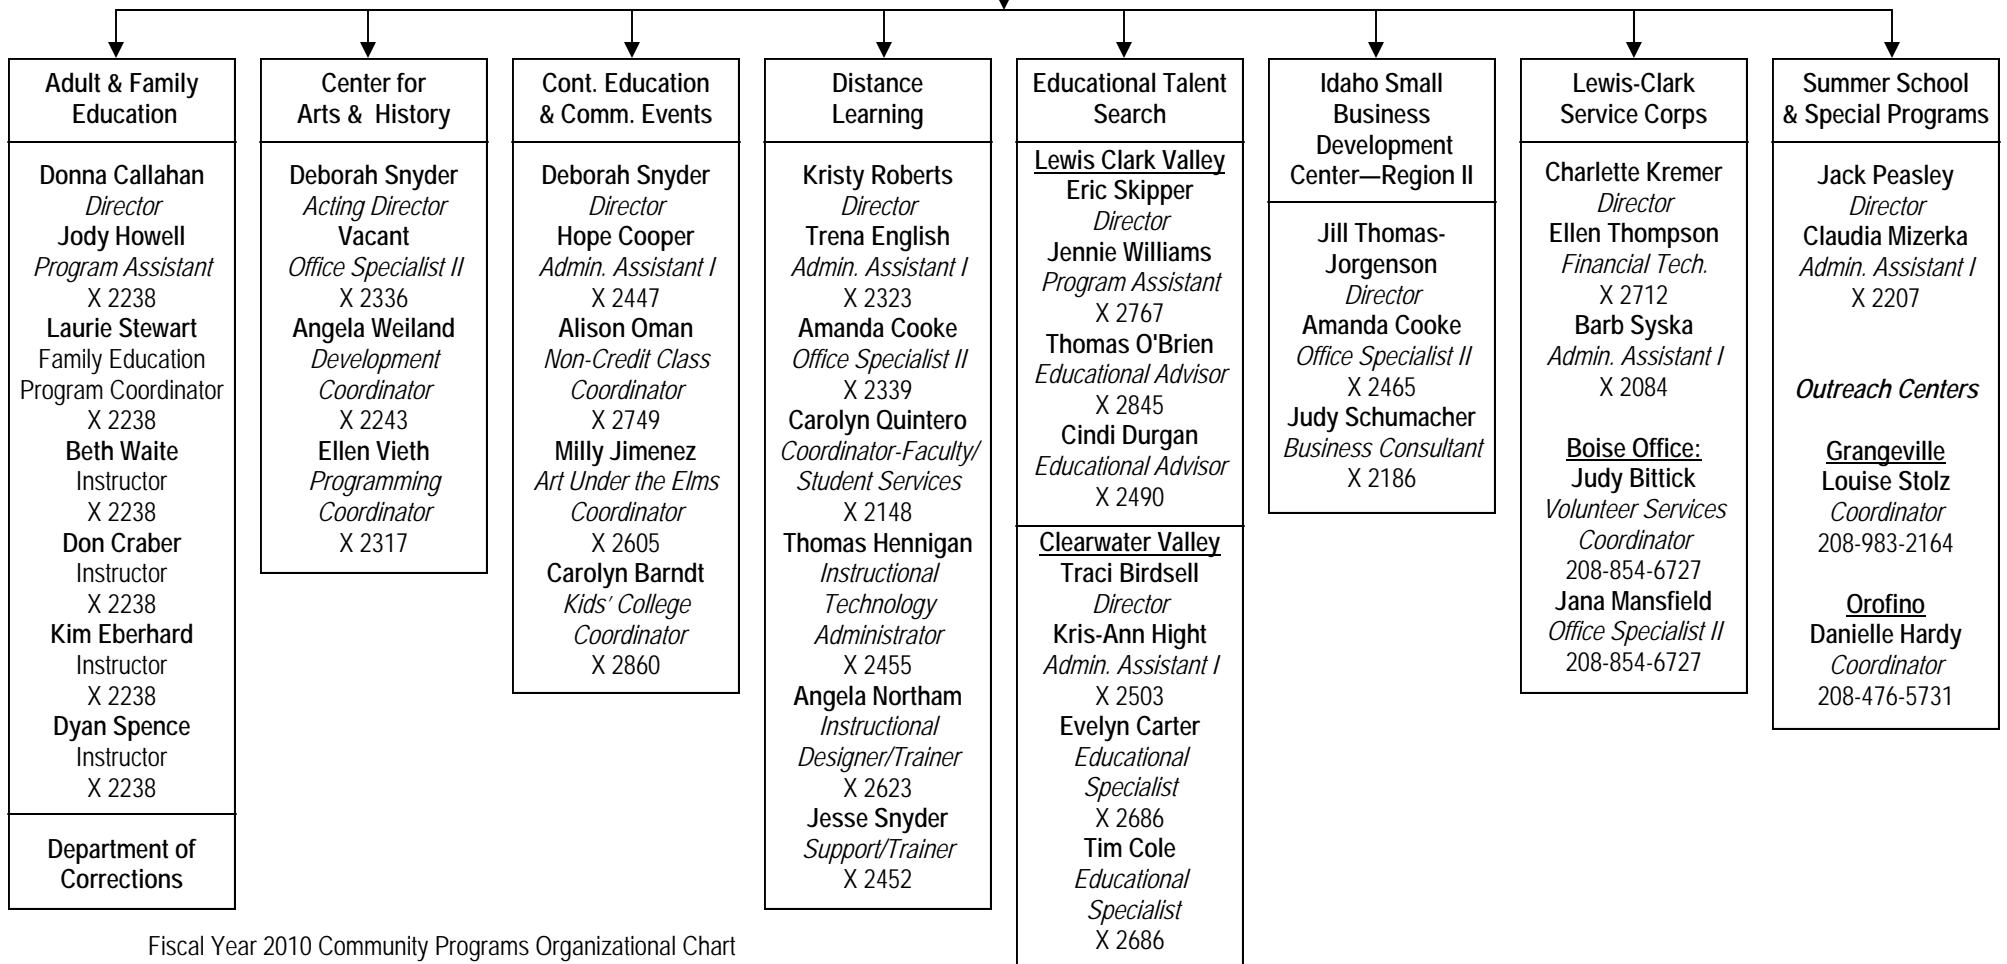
Adult & Family Education

Donna Callahan
Director
Jody Howell
Program Assistant
X 2238
Laurie Stewart
Family Education Program Coordinator
X 2238
Beth Waite
Instructor
X 2238
Don Craber
Instructor
X 2238
Kim Eberhard
Instructor
X 2238
Dyan Spence
Instructor
X 2238

Department of Corrections

Center for Arts & History

Deborah Snyder
Acting Director
Vacant
Office Specialist II
X 2336
Angela Weiland
Development Coordinator
X 2243
Ellen Vieth
Programming Coordinator
X 2317

Cont. Education & Comm. Events

Deborah Snyder
Director
Hope Cooper
Admin. Assistant I
X 2447
Alison Oman
Non-Credit Class Coordinator
X 2749
Milly Jimenez
Art Under the Elms Coordinator
X 2605
Carolyn Barndt
Kids' College Coordinator
X 2860

Distance Learning

Kristy Roberts
Director
Trena English
Admin. Assistant I
X 2323
Amanda Cooke
Office Specialist II
X 2339
Carolyn Quintero
Coordinator-Faculty/ Student Services
X 2148
Thomas Hennigan
Instructional Technology Administrator
X 2455
Angela Northam
Instructional Designer/Trainer
X 2623
Jesse Snyder
Support/Trainer
X 2452

Educational Talent Search

Lewis Clark Valley
Eric Skipper
Director
Jennie Williams
Program Assistant
X 2767
Thomas O'Brien
Educational Advisor
X 2845
Cindi Durgan
Educational Advisor
X 2490

Clearwater Valley
Traci Birdsell
Director
Kris-Ann Hight
Admin. Assistant I
X 2503
Evelyn Carter
Educational Specialist
X 2686
Tim Cole
Educational Specialist
X 2686

Idaho Small Business Development Center—Region II

Jill Thomas-Jorgenson
Director
Amanda Cooke
Office Specialist II
X 2465
Judy Schumacher
Business Consultant
X 2186

Lewis-Clark Service Corps

Charlette Kremer
Director
Ellen Thompson
Financial Tech.
X 2712
Barb Syska
Admin. Assistant I
X 2084

Boise Office:
Judy Bittick
Volunteer Services Coordinator
208-854-6727
Jana Mansfield
Office Specialist II
208-854-6727

Summer School & Special Programs

Jack Peasley
Director
Claudia Mizerka
Admin. Assistant I
X 2207

Outreach Centers

Grangeville
Louise Stolz
Coordinator
208-983-2164

Orofino
Danielle Hardy
Coordinator
208-476-5731

Fiscal Year 2010 Community Programs Organizational Chart